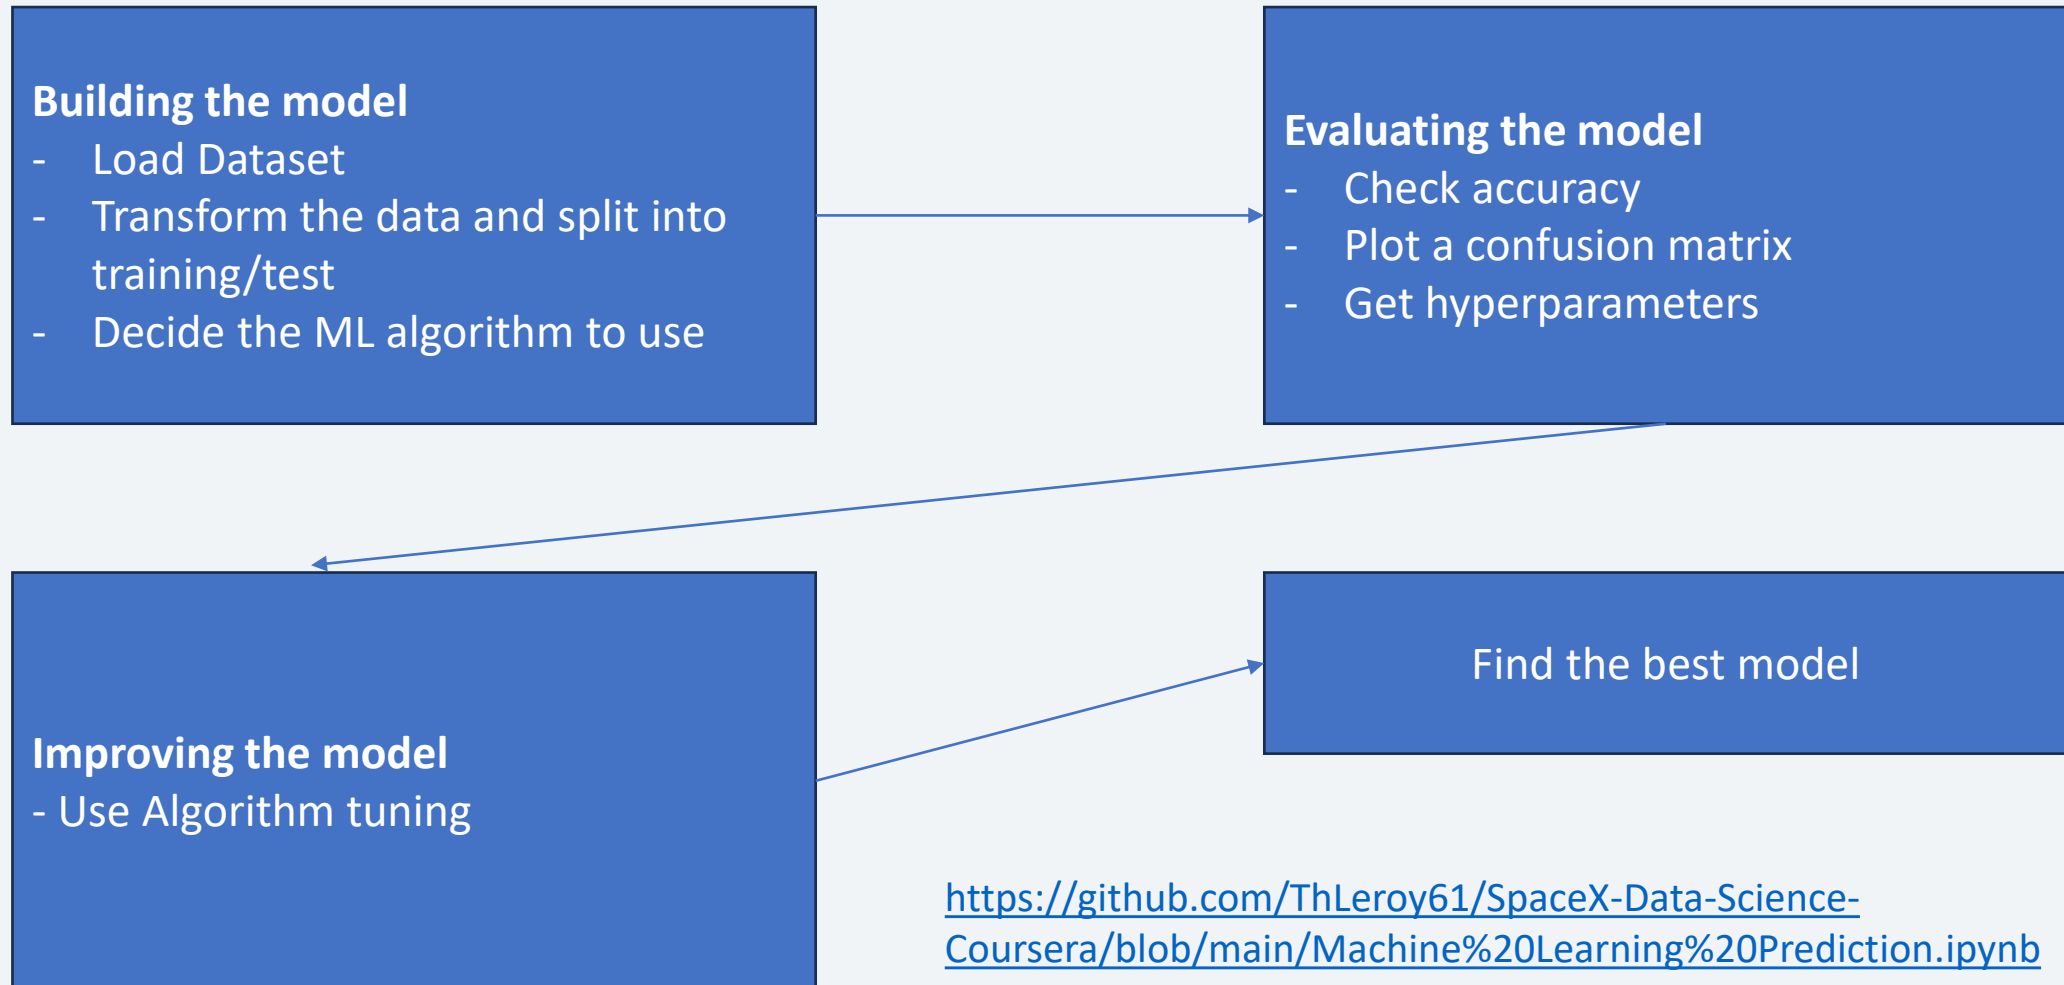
**Building the model**
- Load Dataset
- Transform the data and split into training/test
- Decide the ML algorithm to use

**Evaluating the model**
- Check accuracy
- Plot a confusion matrix
- Get hyperparameters

**Improving the model**
- Use Algorithm tuning

Find the best model

https://github.com/ThLeroy61/SpaceX-Data-Science-Coursera/blob/main/Machine%20Learning%20Prediction.ipynb